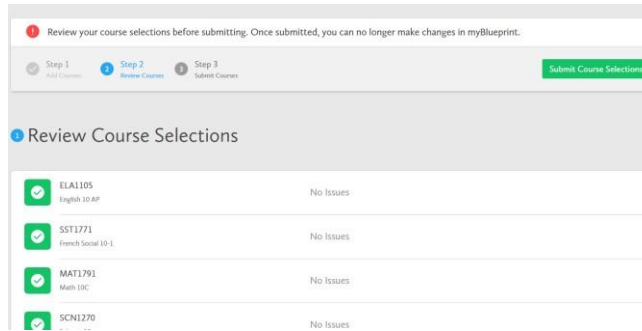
Review your course selections before submitting. Once submitted, you can no longer make changes in myBlueprint.

Step 1
Add Courses

2 Step 2
Review Courses

3 Step 3
Submit Courses

Submit Course Selections

1 Review Course Selections

ELA1105
English 10 AP

No Issues

SST1771
French Social 10-1

No Issues

MAT1791
Math 10C

No Issues

SCN1270
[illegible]

No Issues